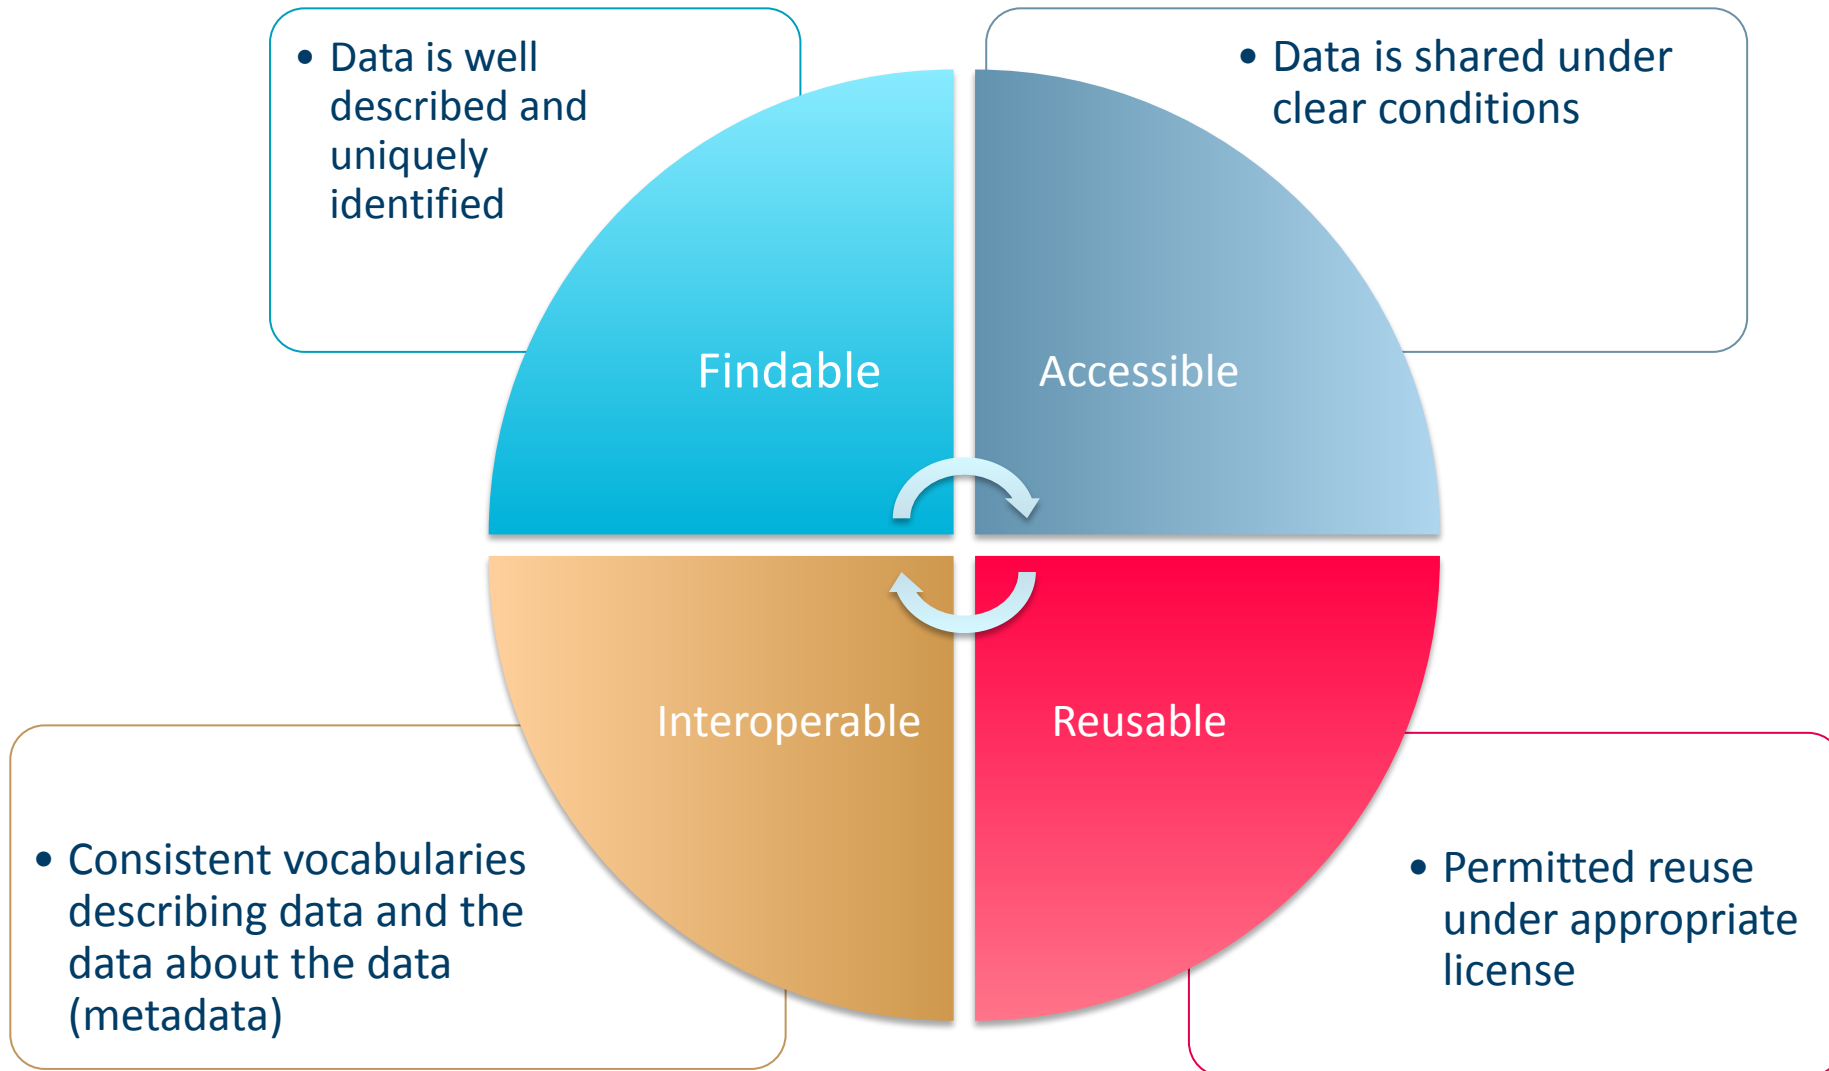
• Data is well described and uniquely identified

• Data is shared under clear conditions

Findable

Accessible

Interoperable

Reusable

• Consistent vocabularies describing data and the data about the data (metadata)

• Permitted reuse under appropriate license